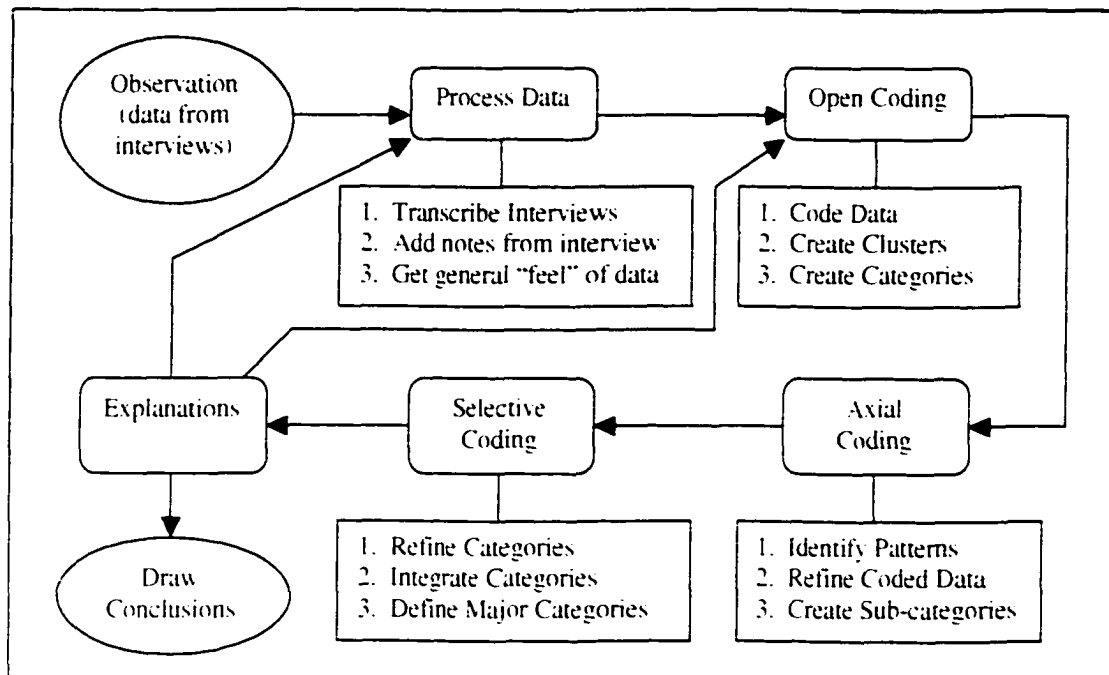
Observation (data from interviews)

Process Data

1. Transcribe Interviews
2. Add notes from interview
3. Get general "feel" of data

Open Coding

1. Code Data
2. Create Clusters
3. Create Categories

Explanations

Selective Coding

Axial Coding

Draw Conclusions

1. Refine Categories
2. Integrate Categories
3. Define Major Categories

1. Identify Patterns
2. Refine Coded Data
3. Create Sub-categories